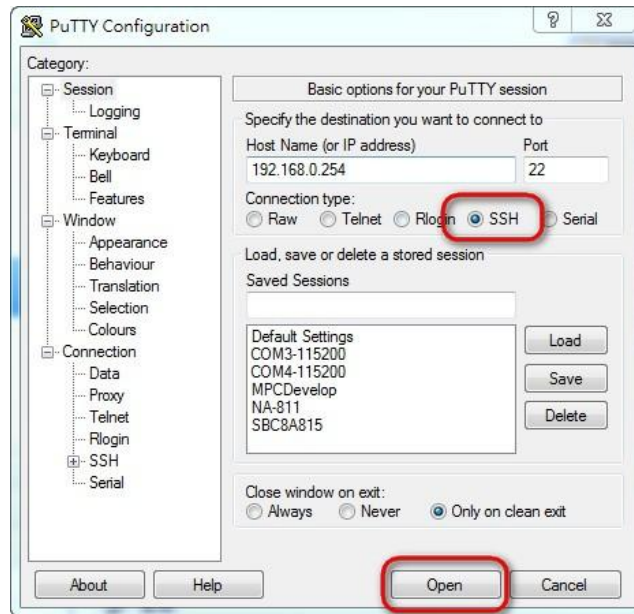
PuTTY Configuration

?

Category:

Session
Logging
Terminal
Keyboard
Bell
Features
Window
Appearance
Behaviour
Translation
Selection
Colours
Connection
Data
Proxy
Telnet
Rlogin
SSH
Serial

Basic options for your PuTTY session

Specify the destination you want to connect to

Host Name (or IP address)

Port

192.168.0.254

22

Connection type:

Raw Telnet Rlogin SSH Serial

Load, save or delete a stored session

Saved Sessions

Default Settings
COM3-115200
COM4-115200
MPCDevelop
NA-811
SBC8A815

Load

Save

Delete

Close window on exit:

Always Never Only on clean exit

About

Help

Open

Cancel